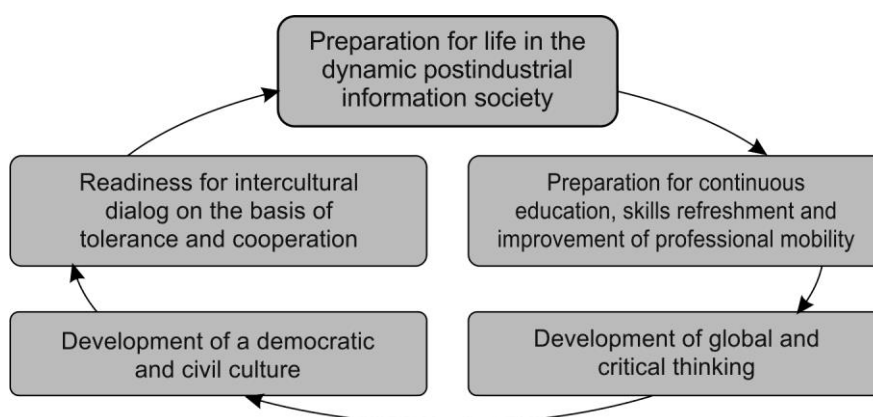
Preparation for life in the dynamic postindustrial information society

Preparation for continuous education, skills refreshment and improvement of professional mobility

Development of global and critical thinking

Development of a democratic and civil culture

Readiness for intercultural dialog on the basis of tolerance and cooperation